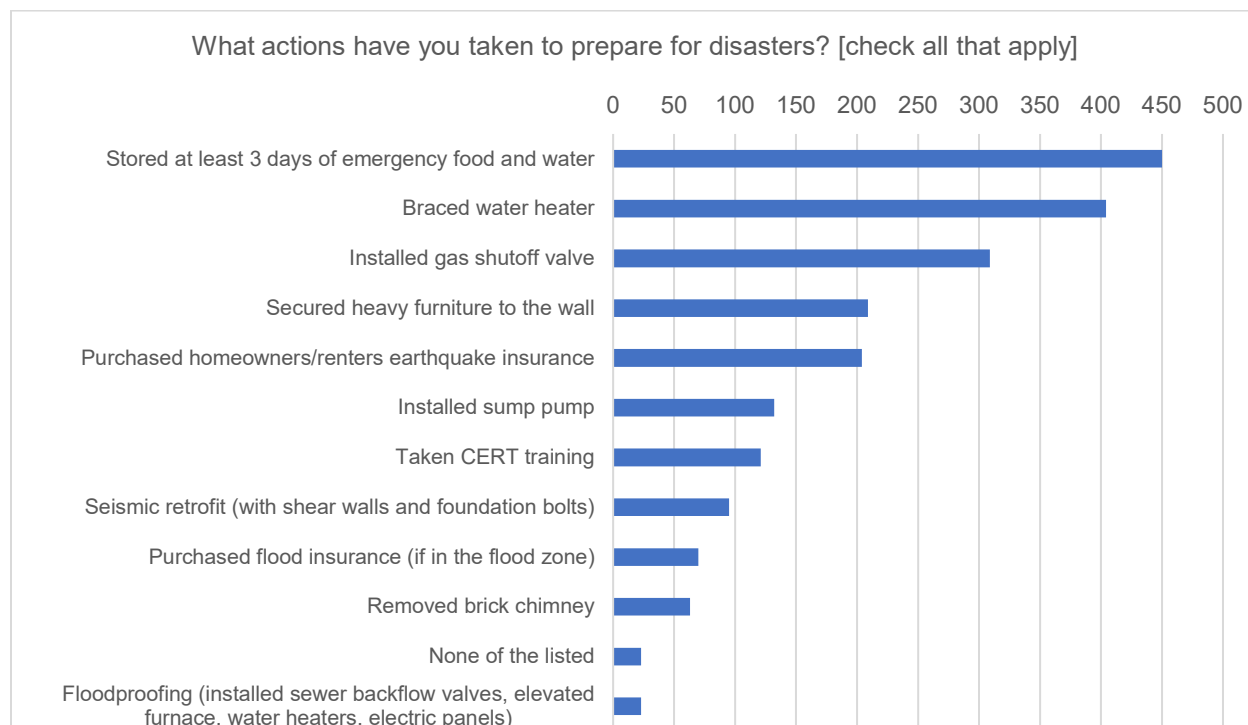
What actions have you taken to prepare for disasters? [check all that apply]

0 50 100 150 200 250 300 350 400 450 500

Stored at least 3 days of emergency food and water

Braced water heater

Installed gas shutoff valve

Secured heavy furniture to the wall

Purchased homeowners/renters earthquake insurance

Installed sump pump

Taken CERT training

Seismic retrofit (with shear walls and foundation bolts)

Purchased flood insurance (if in the flood zone)

Removed brick chimney

None of the listed

Floodproofing (installed sewer backflow valves, elevated furnace, water heaters, electric panels)